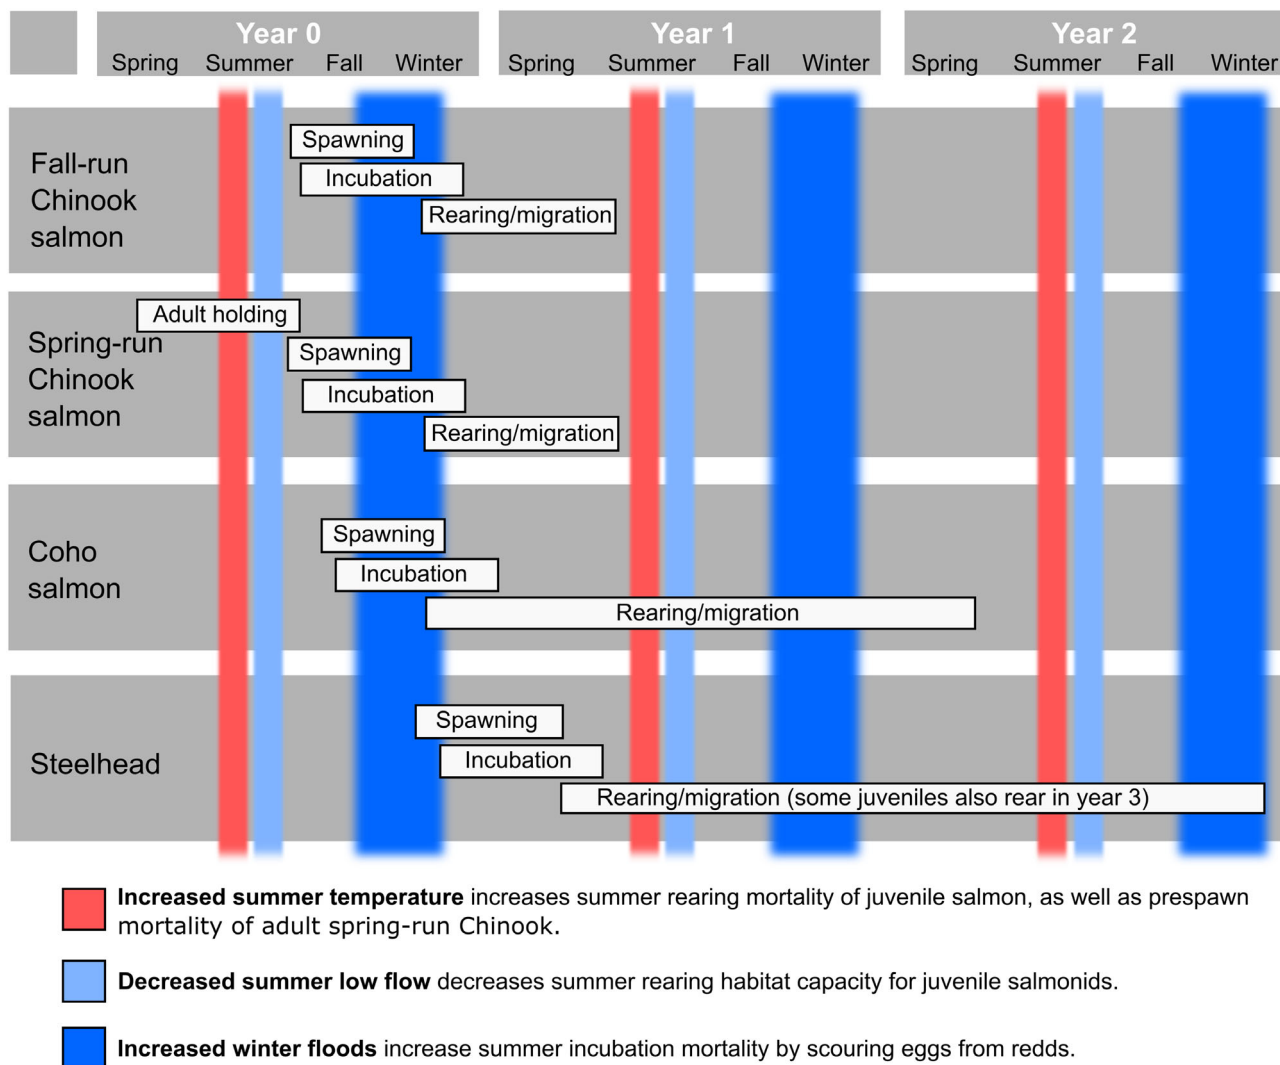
Year 0
Spring Summer Fall Winter

Year 1
Spring Summer Fall Winter

Year 2
Spring Summer Fall Winter

Fall-run Chinook salmon

Spawning

Incubation

Rearing/migration

Adult holding

Spring-run Chinook salmon

Spawning

Incubation

Rearing/migration

Coho salmon

Spawning

Incubation

Rearing/migration

Steelhead

Spawning

Incubation

Rearing/migration (some juveniles also rear in year 3)

**Increased summer temperature** increases summer rearing mortality of juvenile salmon, as well as prespawn mortality of adult spring-run Chinook.

**Decreased summer low flow** decreases summer rearing habitat capacity for juvenile salmonids.

**Increased winter floods** increase summer incubation mortality by scouring eggs from redds.